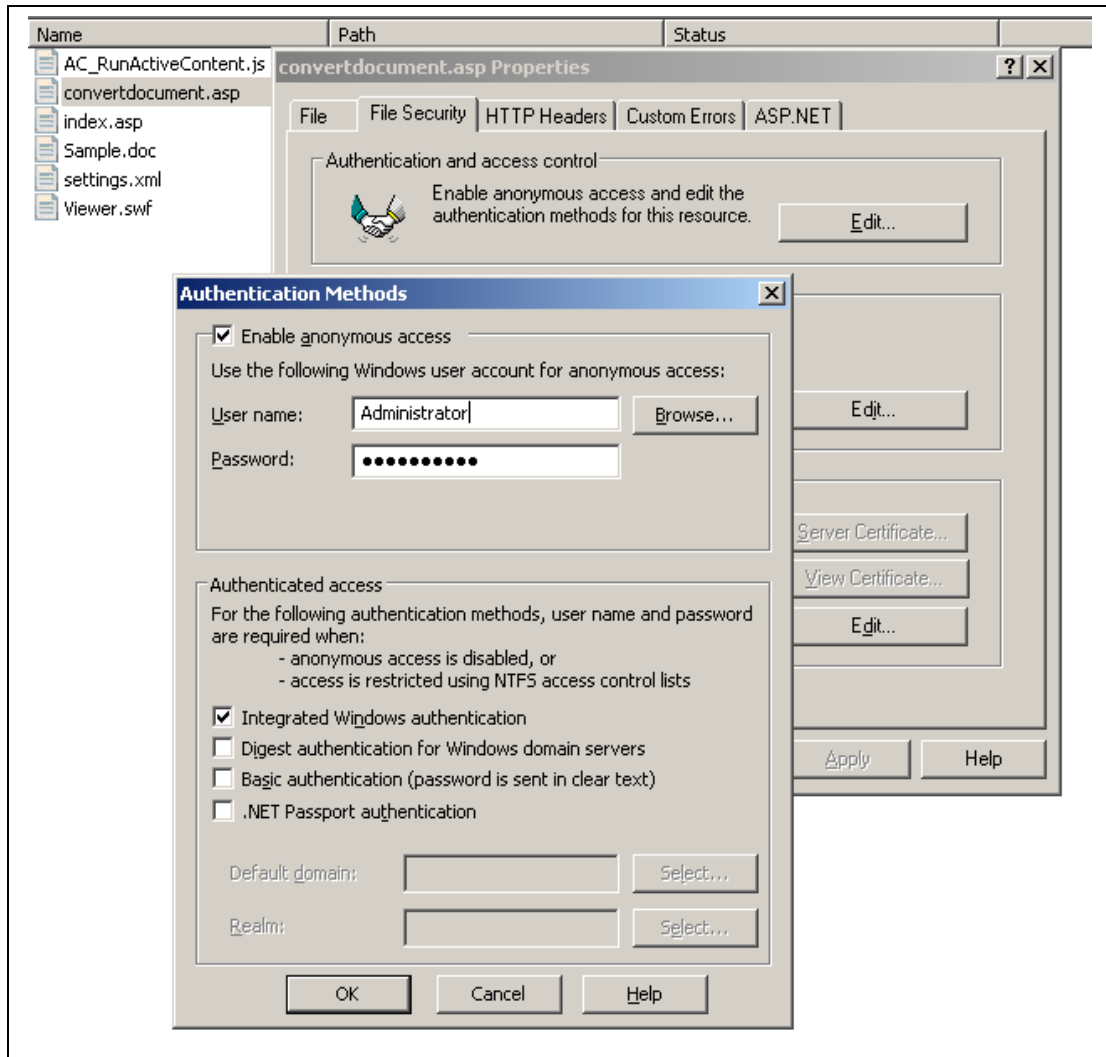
| Name | Path | Status |
|---|---|---|

AC_RunActiveContent.js
convertdocument.asp
index.asp
Sample.doc
settings.xml
Viewer.swf

convertdocument.asp Properties

? X

File | File Security | HTTP Headers | Custom Errors | ASP.NET

Authentication and access control

Enable anonymous access and edit the authentication methods for this resource.

Edit...

Edit...

Server Certificate...

View Certificate...

Edit...

Apply | Help

Authentication Methods

X

☑ Enable anonymous access

Use the following Windows user account for anonymous access:

User name: Administrator

Browse...

Password: ●●●●●●●●●●●

Authenticated access

For the following authentication methods, user name and password are required when:
- anonymous access is disabled, or
- access is restricted using NTFS access control lists

☑ Integrated Windows authentication
☐ Digest authentication for Windows domain servers
☐ Basic authentication (password is sent in clear text)
☐ .NET Passport authentication

Default domain:

Select...

Realm:

Select...

OK | Cancel | Help